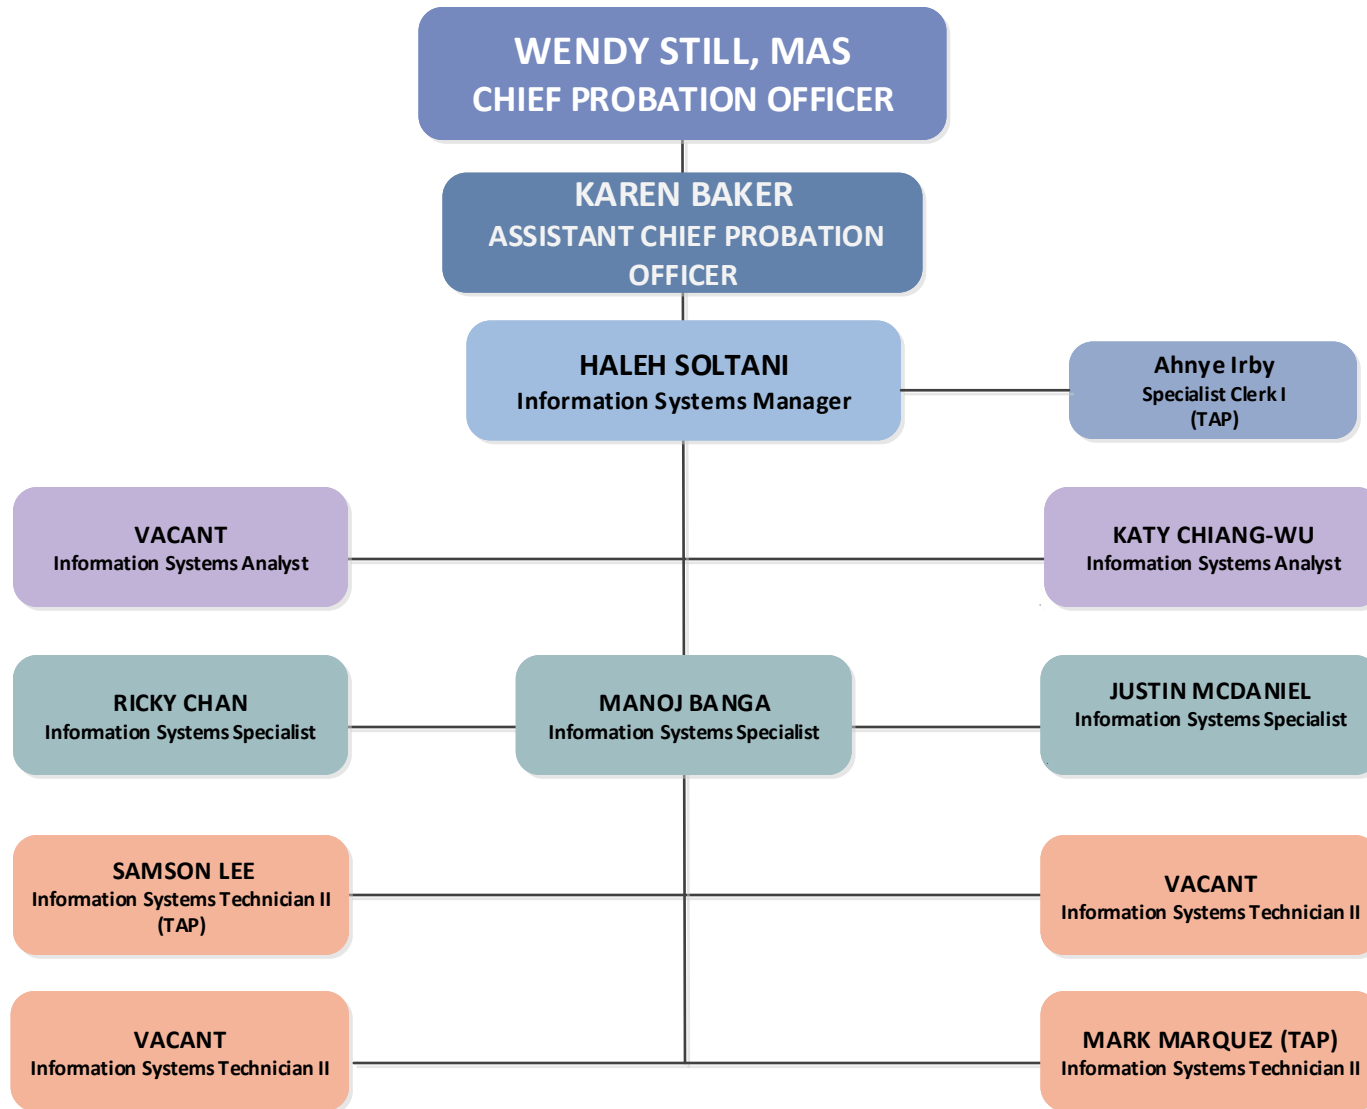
WENDY STILL, MAS
CHIEF PROBATION OFFICER

KAREN BAKER
ASSISTANT CHIEF PROBATION OFFICER

HALEH SOLTANI
Information Systems Manager

Ahnye Irby
Specialist Clerk I
(TAP)

VACANT
Information Systems Analyst

KATY CHIANG-WU
Information Systems Analyst

RICKY CHAN
Information Systems Specialist

MANOJ BANGA
Information Systems Specialist

JUSTIN MCDANIEL
Information Systems Specialist

SAMSON LEE
Information Systems Technician II
(TAP)

VACANT
Information Systems Technician II

VACANT
Information Systems Technician II

MARK MARQUEZ (TAP)
Information Systems Technician II